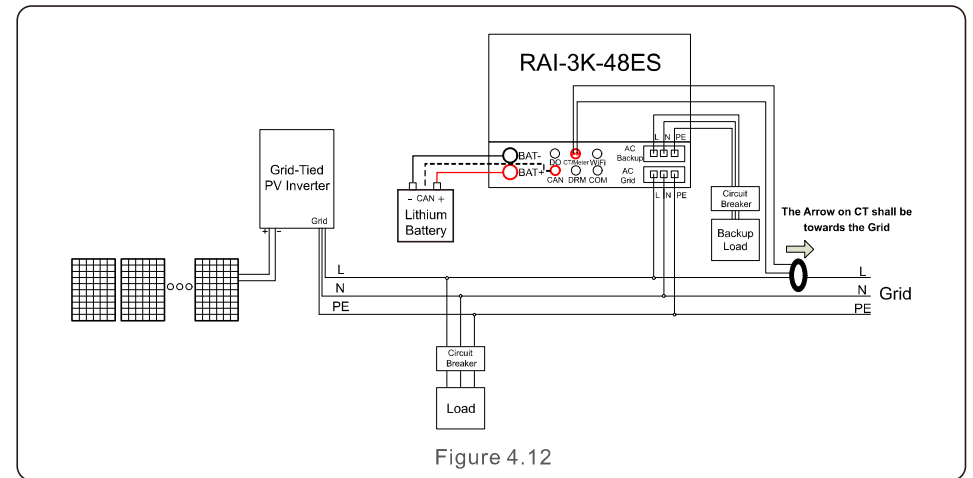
RAI-3K-48ES

BAT-
BAT+
DO
CT/Meter
WiFi
CAN
DRM
COM
AC Backup
AC Grid
L N PE
L N PE

Grid-Tied PV Inverter
+ -
Grid

- CAN +
Lithium Battery

Circuit Breaker
Backup Load

The Arrow on CT shall be towards the Grid

L
N
PE

L
N
PE
Grid

Circuit Breaker
Load

Figure 4.12